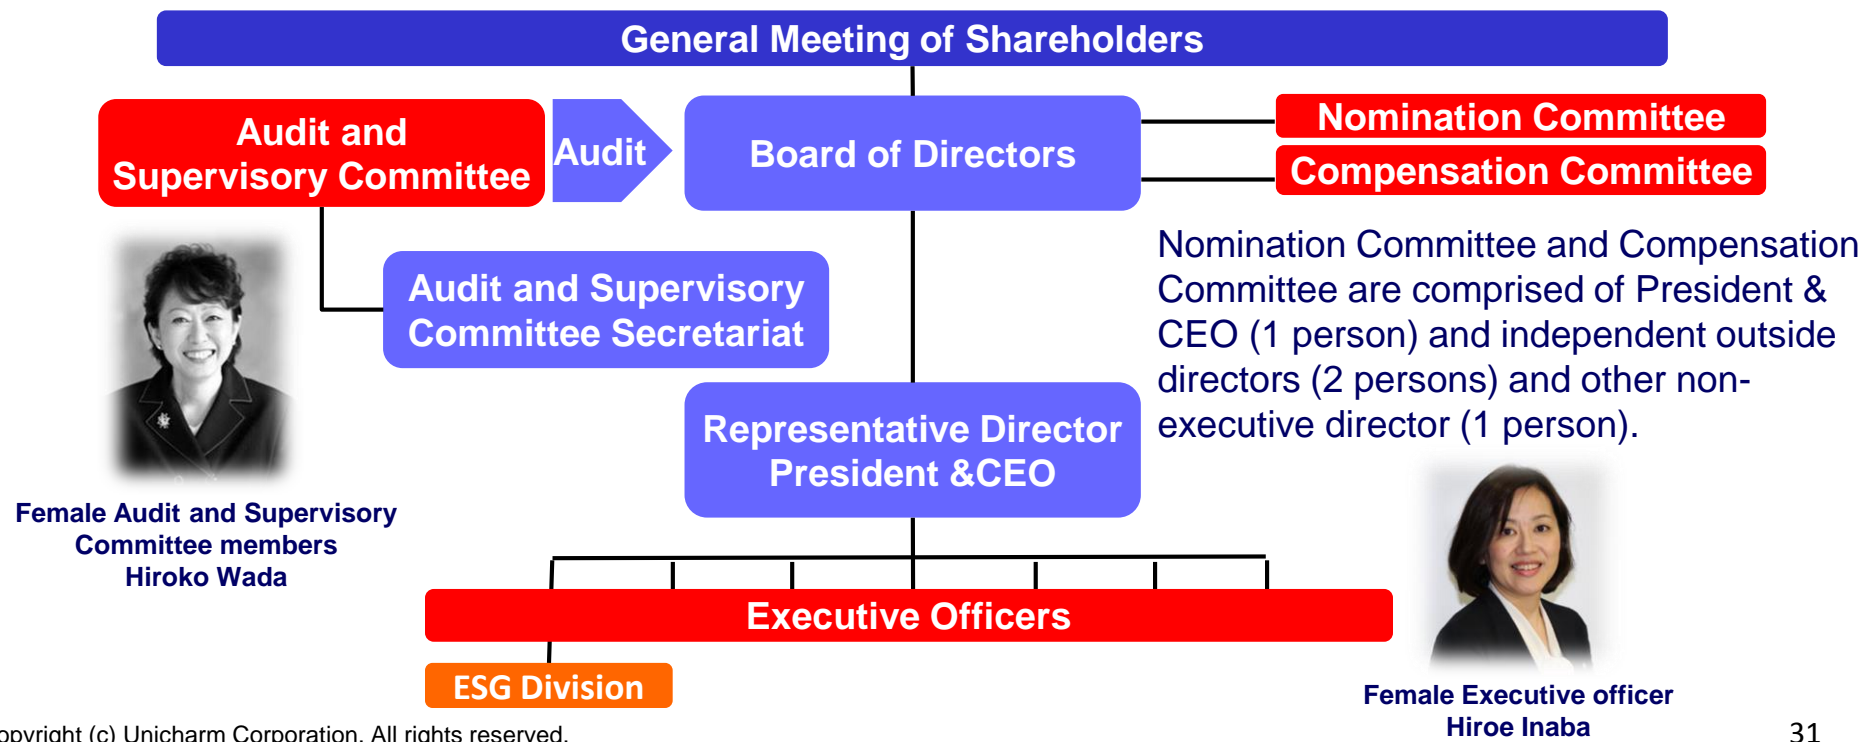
General Meeting of Shareholders

Audit and Supervisory Committee

Audit

Board of Directors

Nomination Committee

Compensation Committee

Audit and Supervisory Committee Secretariat

Nomination Committee and Compensation Committee are comprised of President & CEO (1 person) and independent outside directors (2 persons) and other non-executive director (1 person).

Representative Director President &CEO

Female Audit and Supervisory Committee members
Hiroko Wada

Executive Officers

ESG Division

Female Executive officer
Hiroe Inaba

opyright (c) Unicharm Corporation. All rights reserved.

31